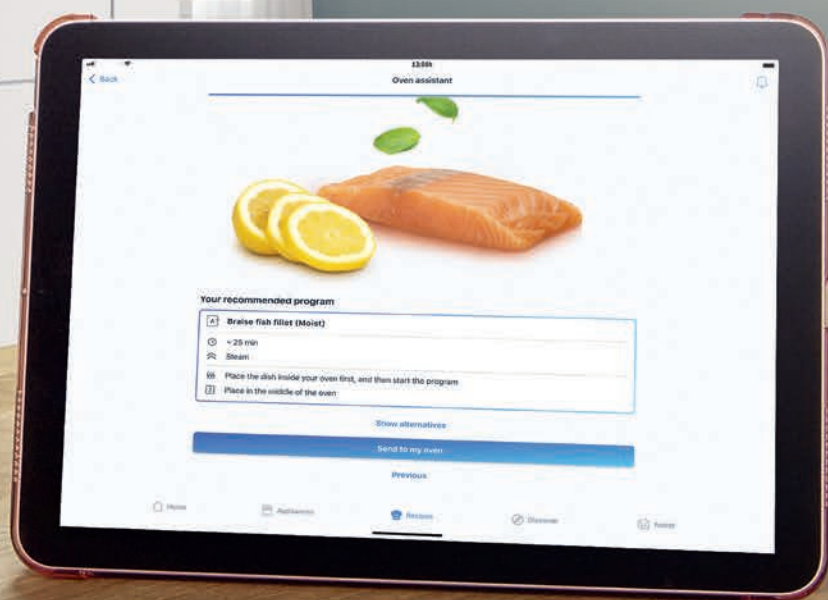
13:08

< Back

Oven assistant

Your recommended program

Braise fish fillet (Moist)

~ 25 min

Steam

Place the dish inside your oven first, and then start the program

Place in the middle of the oven

Show alternatives

Send to my oven

Previous

Home

Appliances

Recipes

Discover

Store